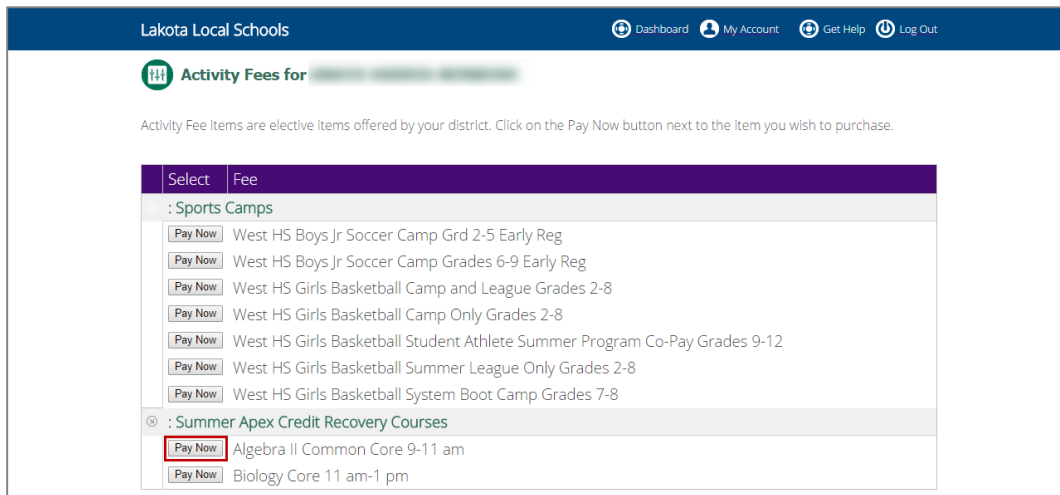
Lakota Local Schools

Dashboard My Account Get Help Log Out

Activity Fees for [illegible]

Activity Fee items are elective items offered by your district. Click on the Pay Now button next to the item you wish to purchase.

| Select | Fee |
|---|---|
| | : Sports Camps |
| Pay Now | West HS Boys Jr Soccer Camp Grd 2-5 Early Reg |
| Pay Now | West HS Boys Jr Soccer Camp Grades 6-9 Early Reg |
| Pay Now | West HS Girls Basketball Camp and League Grades 2-8 |
| Pay Now | West HS Girls Basketball Camp Only Grades 2-8 |
| Pay Now | West HS Girls Basketball Student Athlete Summer Program Co-Pay Grades 9-12 |
| Pay Now | West HS Girls Basketball Summer League Only Grades 2-8 |
| Pay Now | West HS Girls Basketball System Boot Camp Grades 7-8 |
| | : Summer Apex Credit Recovery Courses |
| Pay Now | Algebra II Common Core 9-11 am |
| Pay Now | Biology Core 11 am-1 pm |